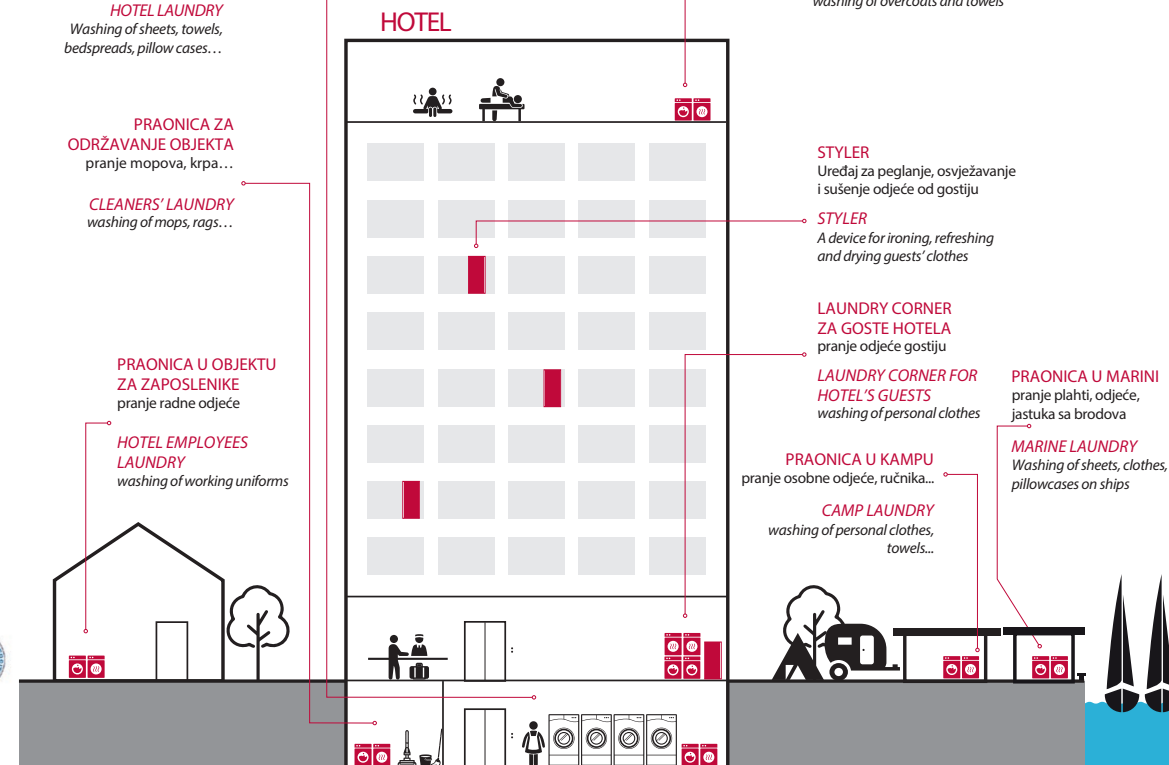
HOTEL LAUNDRY
Washing of sheets, towels, bedspreads, pillow cases…

washing of overcoats and towels

HOTEL

PRAONICA ZA ODRŽAVANJE OBJEKTA
pranje mopova, krpa…

CLEANERS' LAUNDRY
washing of mops, rags…

STYLER
Uređaj za peglanje, osvježavanje i sušenje odjeće od gostiju

STYLER
A device for ironing, refreshing and drying guests' clothes

LAUNDRY CORNER ZA GOSTE HOTELA
pranje odjeće gostiju

LAUNDRY CORNER FOR HOTEL'S GUESTS
washing of personal clothes

PRAONICA U OBJEKTU ZA ZAPOSLENIKE
pranje radne odjeće

HOTEL EMPLOYEES LAUNDRY
washing of working uniforms

PRAONICA U MARINI
pranje plahti, odjeće, jastuka sa brodova

MARINE LAUNDRY
Washing of sheets, clothes, pillowcases on ships

PRAONICA U KAMPU
pranje osobne odjeće, ručnika...

CAMP LAUNDRY
washing of personal clothes, towels...